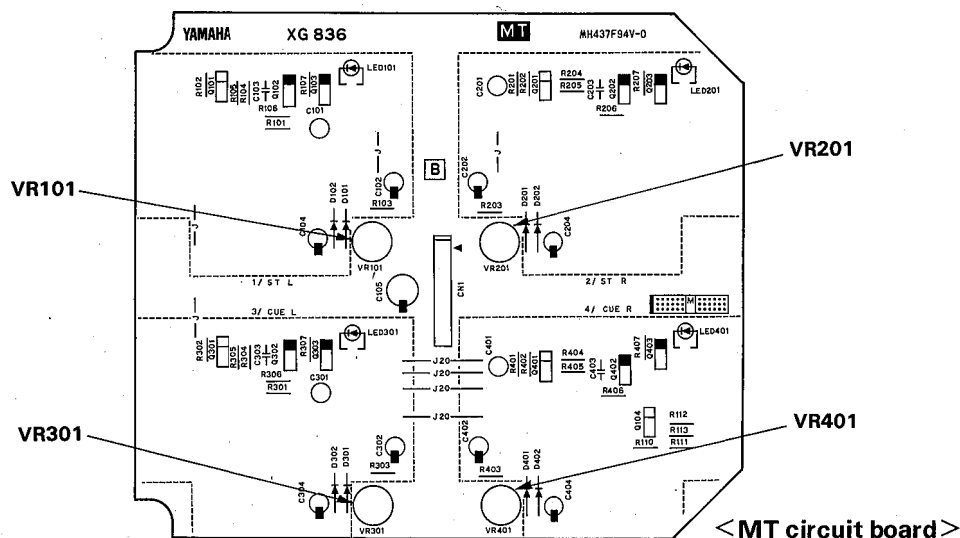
YAMAHA XG 836 MT MH437F94V-0

R102 Q101 R105 R104 C103 Q102 R106 R101 R107 Q103 LED101 C101

R201 R202 Q201 C201 R204 R205 C203 Q202 R206 R207 Q203 LED201

VR201

VR101

B

C102 R103 D102 D101 C104 VR101

C202 R203 D201 D202 C204 VR201

1/ ST L

2/ ST R

C105 CN1

3/ CUE L

4/ CUE R

R302 Q301 R305 R304 C303 Q302 R306 R301 R307 Q303 LED301 C301

C401 R401 R402 Q401 R404 R405 C403 Q402 R406 R407 Q403 LED401

J20 J20 J20 J20

Q104 R110 R112 R113 R111

VR301

VR401

C302 R303 D302 D301 C304 VR301

C402 R403 D401 D402 C404 VR401

<MT circuit board>